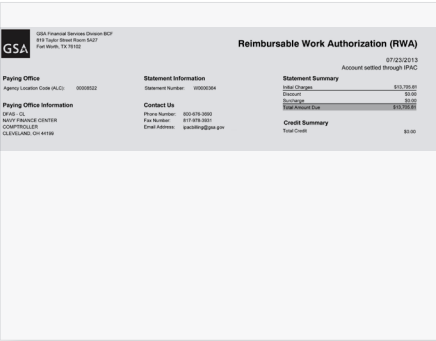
GSA

GSA Financial Services Division BCF
819 Taylor Street Room 5A27
Fort Worth, TX 76102

Reimbursable Work Authorization (RWA)

07/23/2013
Account settled through IPAC

Paying Office
Agency Location Code (ALC): 00008522

Paying Office Information
DFAS - CL
NAVY FINANCE CENTER
COMPTROLLER
CLEVELAND, OH 44199

Statement Information
Statement Number: W0606384

Contact Us
Phone Number: 800-676-3690
Fax Number: 817-978-2031
Email Address: ipacbilling@gsa.gov

Statement Summary

| | |
|---|---|
| Initial Charges | $13,705.81 |
| Discount | $0.00 |
| Surcharge | $0.00 |
| Total Amount Due | $13,705.81 |

Credit Summary
Total Credit $0.00